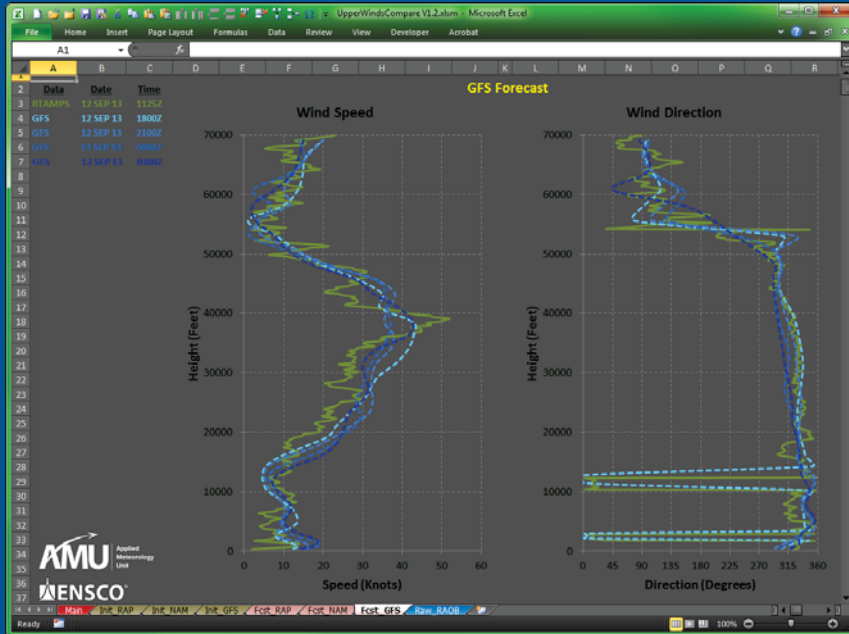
UpperWindsCompare V1.2.xlsm - Microsoft Excel

File Home Insert Page Layout Formulas Data Review View Developer Acrobat

A1

A B C D E F G H I J K L M N O P Q R

| Data | Date | Time |
|---|---|---|
| RTAMPS | 12 SEP 13 | 1125Z |
| GFS | 12 SEP 13 | 1800Z |
| GFS | 12 SEP 13 | 2100Z |
| GFS | 13 SEP 13 | 0000Z |
| GFS | 13 SEP 13 | 0300Z |

GFS Forecast

Wind Speed

Height (Feet)

70000
60000
50000
40000
30000
20000
10000
0

0 10 20 30 40 50 60

Speed (Knots)

Wind Direction

Height (Feet)

70000
60000
50000
40000
30000
20000
10000
0

0 45 90 135 180 225 270 315 360

Direction (Degrees)

AMU Applied Meteorology Unit

ENSCO

Main Init_RAP Init_NAM Init_GFS Fcst_RAP Fcst_NAM Fcst_GFS Raw_RAOB

Ready 100%